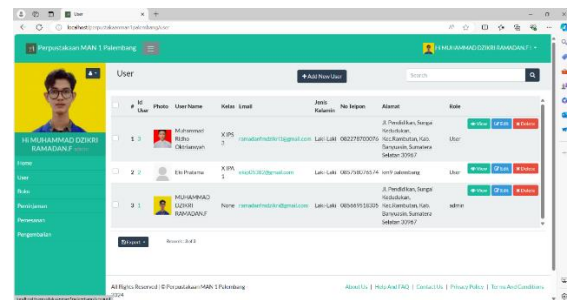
User

localhost/perpustakaan/admin/user

Perpustakaan MAN 1 Palembang

Hi MUHAMMAD DZIKRI RAMADAN.F

Hi MUHAMMAD DZIKRI RAMADAN.F

Home
User
Buku
Peminjaman
Pemesanan
Pengembalian

User

+Add New User

Search

| # | Id User | Photo | User Name | Kelas | Email | Jenis Kelamin | No telpon | Alamat | Role | |
|---|---|---|---|---|---|---|---|---|---|---|
| 1 | 3 | | Muhammad Ridho Oktriansyah | X IPS 3 | ramadanfredikri@gmail.com | Laki-Laki | 082278700076 | Jl. Pendidikan, Sungai Kedukan, Kec.Rambutan, Kab. Banyuasin, Sumatera Selatan 30967 | User | View Edit Delete |
| 2 | 2 | | Elo Pratama | X IPA 1 | elo05382@gmail.com | Laki-Laki | 085758076574 | km9 palembang | User | View Edit Delete |
| 3 | 1 | | MUHAMMAD DZIKRI RAMADAN.F | None | ramadanfredikri@gmail.com | Laki-Laki | 085669316005 | Jl. Pendidikan, Sungai Kedukan, Kec.Rambutan, Kab. Banyuasin, Sumatera Selatan 30967 | admin | View Edit Delete |

Export

Rows: 3 of 3

All Rights Reserved | © Perpustakaan MAN 1 Palembang 2024

About Us | Help And FAQ | Contact Us | Privacy Policy | Terms And Conditions